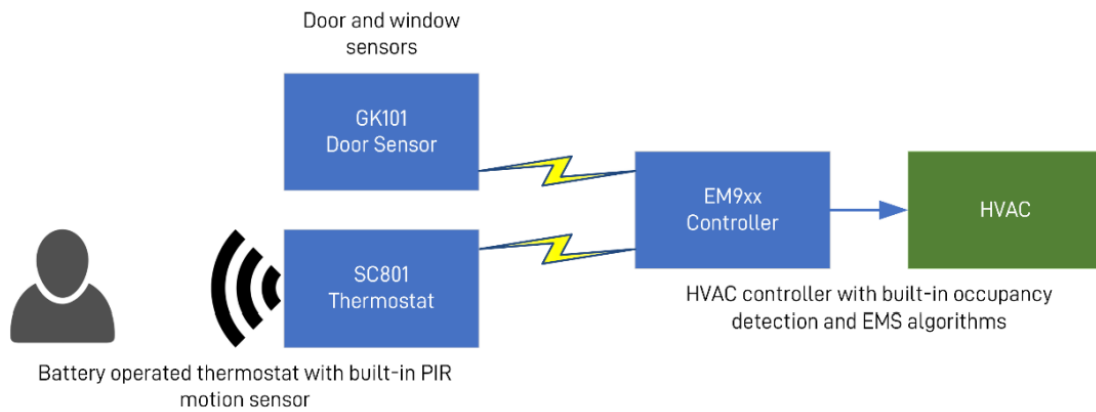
Door and window sensors

GK101
Door Sensor

EM9xx
Controller

HVAC

SC801
Thermostat

HVAC controller with built-in occupancy detection and EMS algorithms

Battery operated thermostat with built-in PIR motion sensor